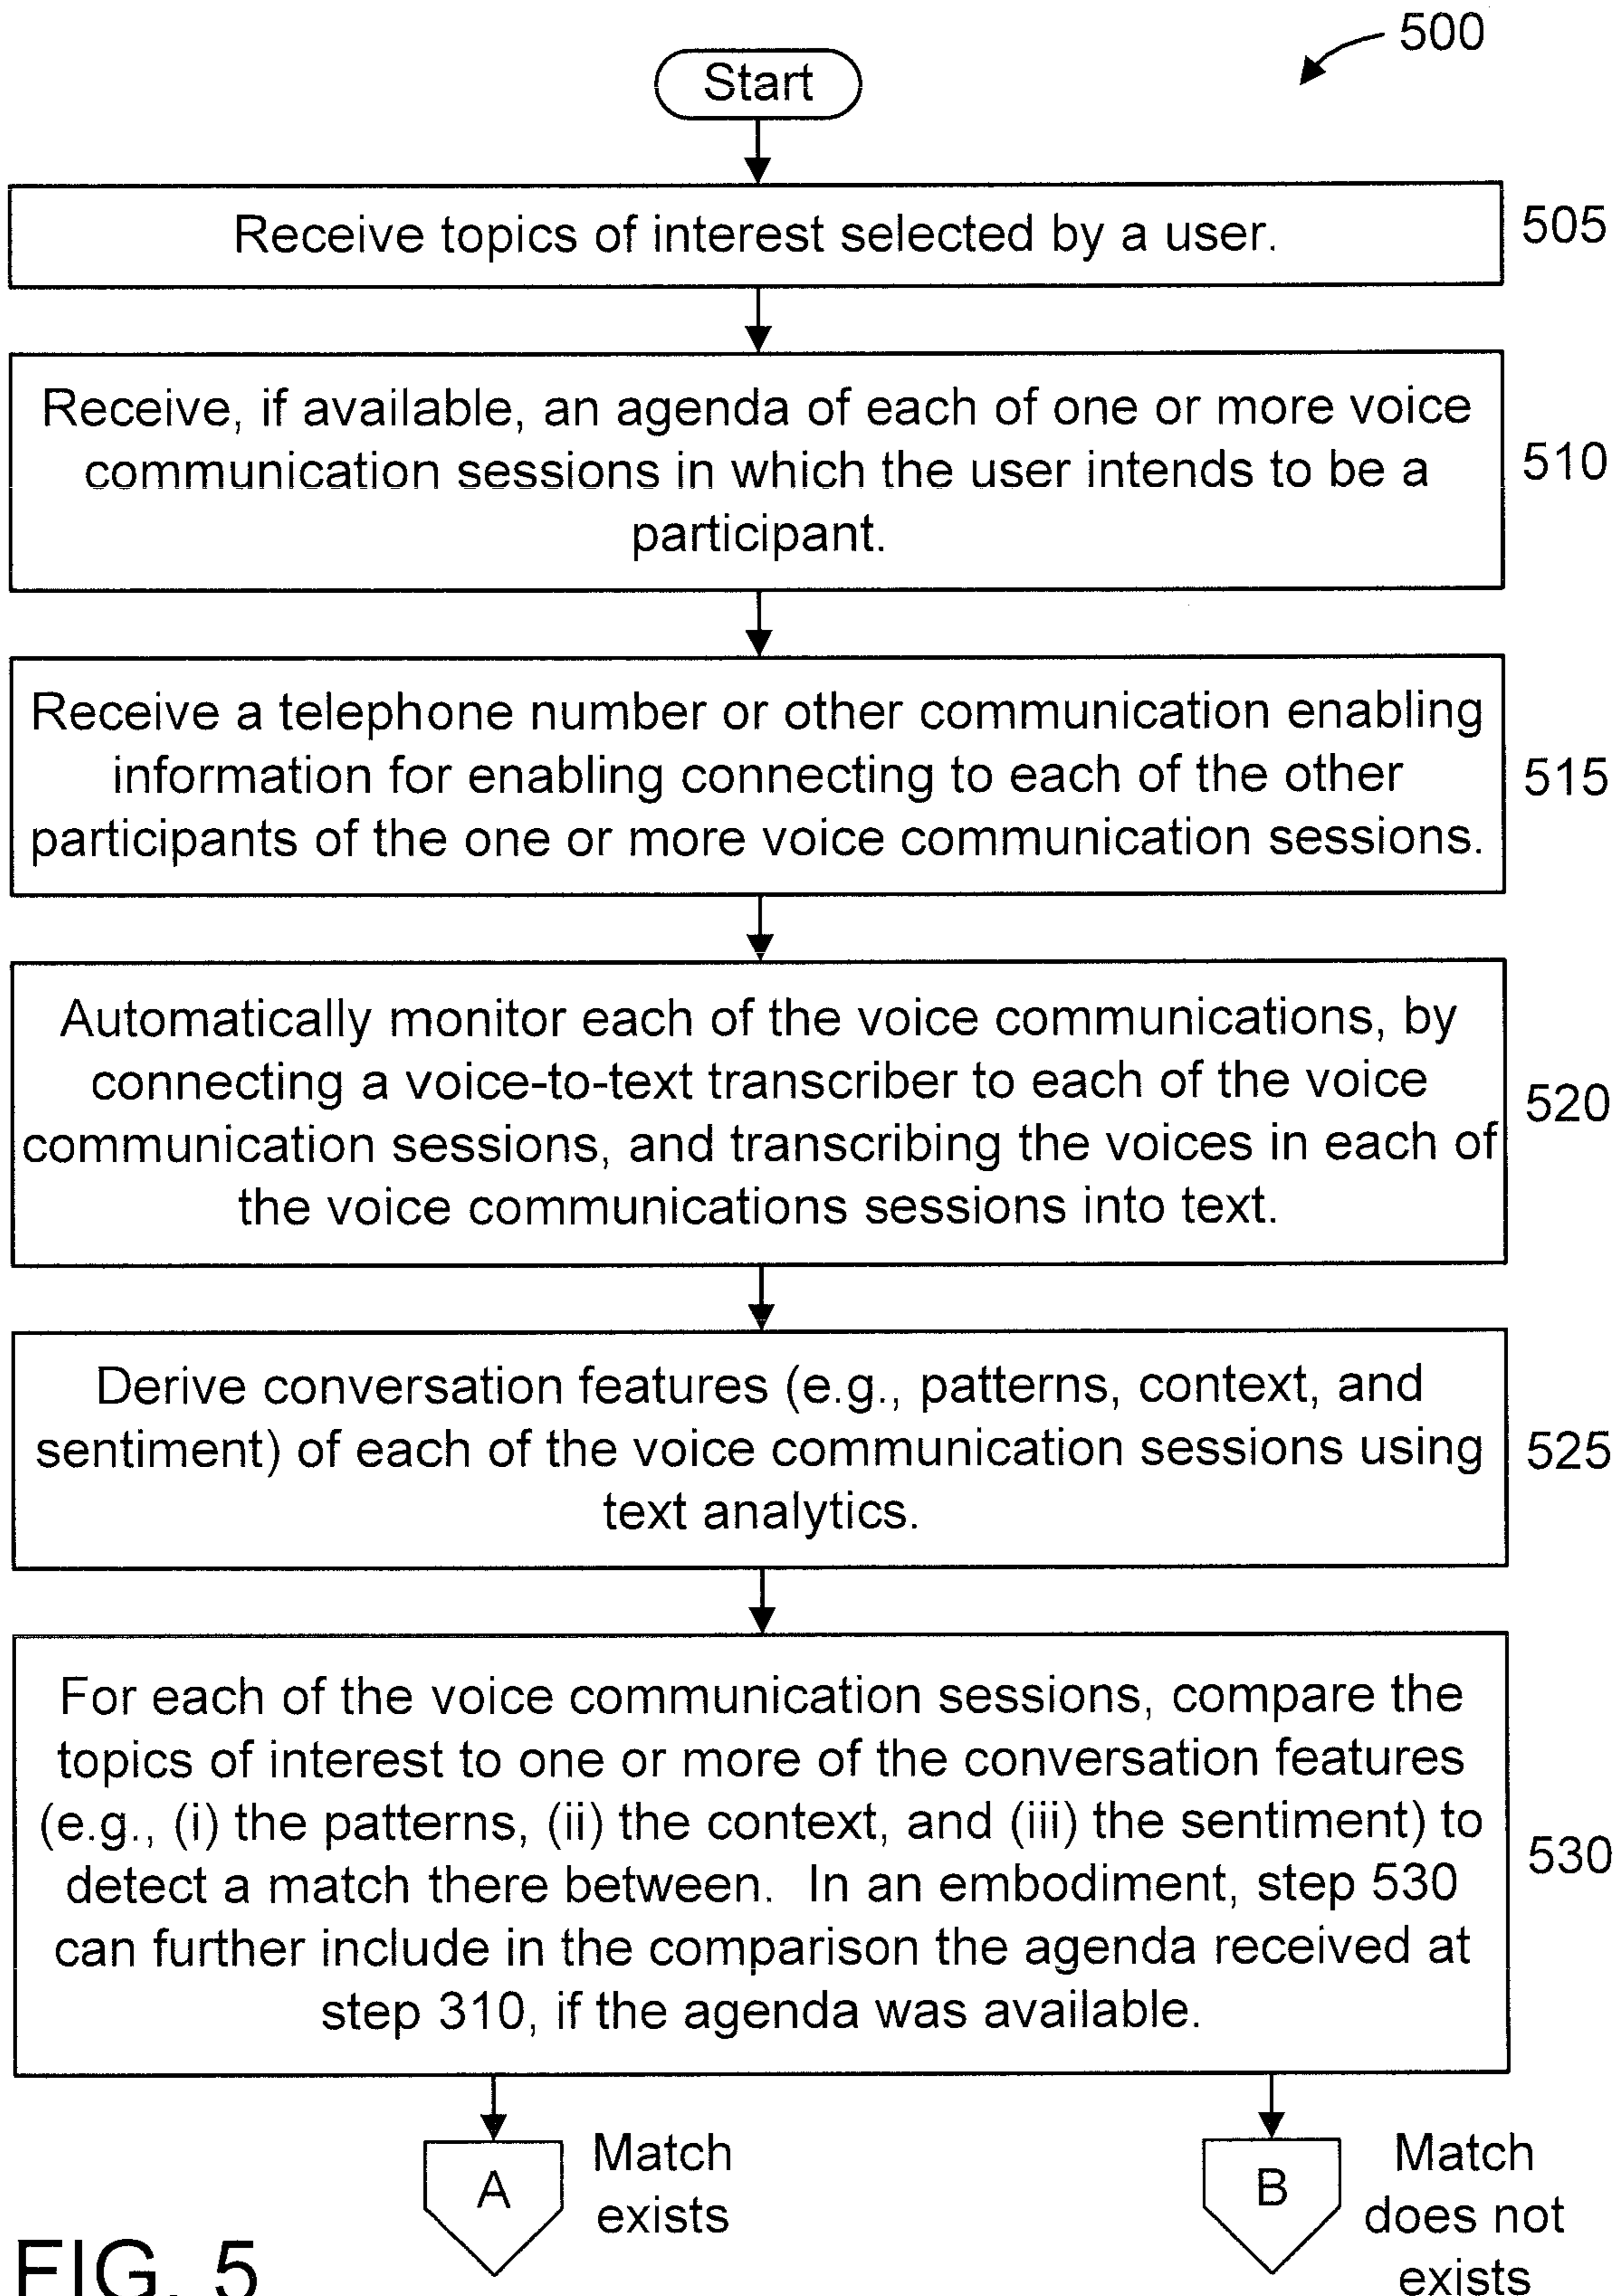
500

Start

Receive topics of interest selected by a user.

505

Receive, if available, an agenda of each of one or more voice communication sessions in which the user intends to be a participant.

510

Receive a telephone number or other communication enabling information for enabling connecting to each of the other participants of the one or more voice communication sessions.

515

Automatically monitor each of the voice communications, by connecting a voice-to-text transcriber to each of the voice communication sessions, and transcribing the voices in each of the voice communications sessions into text.

520

Derive conversation features (e.g., patterns, context, and sentiment) of each of the voice communication sessions using text analytics.

525

For each of the voice communication sessions, compare the topics of interest to one or more of the conversation features (e.g., (i) the patterns, (ii) the context, and (iii) the sentiment) to detect a match there between. In an embodiment, step 530 can further include in the comparison the agenda received at step 310, if the agenda was available.

530

A

Match exists

B

Match does not exists

FIG. 5